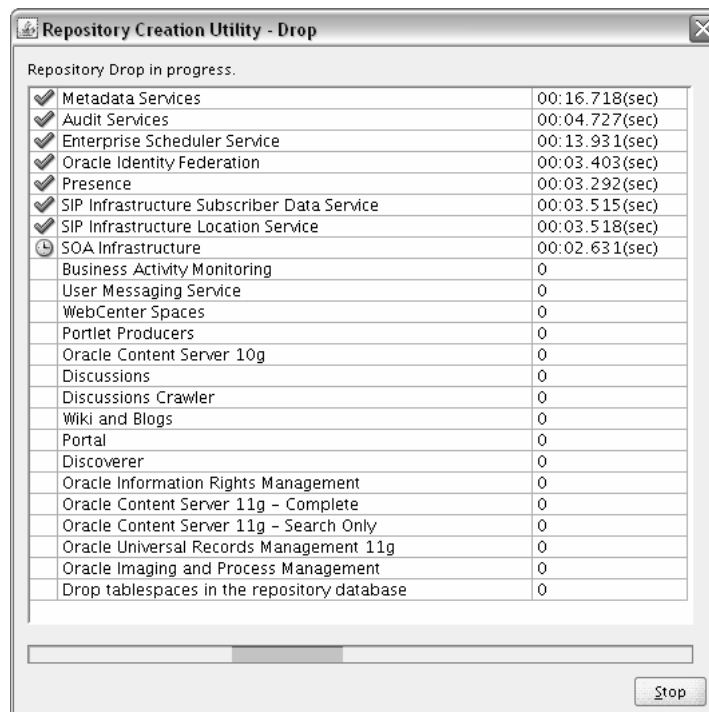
Repository Creation Utility - Drop

Repository Drop in progress.

| Metadata Services | 00:16.718(sec) |
|---|---|
| Audit Services | 00:04.727(sec) |
| Enterprise Scheduler Service | 00:13.931(sec) |
| Oracle Identity Federation | 00:03.403(sec) |
| Presence | 00:03.292(sec) |
| SIP Infrastructure Subscriber Data Service | 00:03.515(sec) |
| SIP Infrastructure Location Service | 00:03.518(sec) |
| SOA Infrastructure | 00:02.631(sec) |
| Business Activity Monitoring | 0 |
| User Messaging Service | 0 |
| WebCenter Spaces | 0 |
| Portlet Producers | 0 |
| Oracle Content Server 10g | 0 |
| Discussions | 0 |
| Discussions Crawler | 0 |
| Wiki and Blogs | 0 |
| Portal | 0 |
| Discoverer | 0 |
| Oracle Information Rights Management | 0 |
| Oracle Content Server 11g - Complete | 0 |
| Oracle Content Server 11g - Search Only | 0 |
| Oracle Universal Records Management 11g | 0 |
| Oracle Imaging and Process Management | 0 |
| Drop tablespaces in the repository database | 0 |

Stop